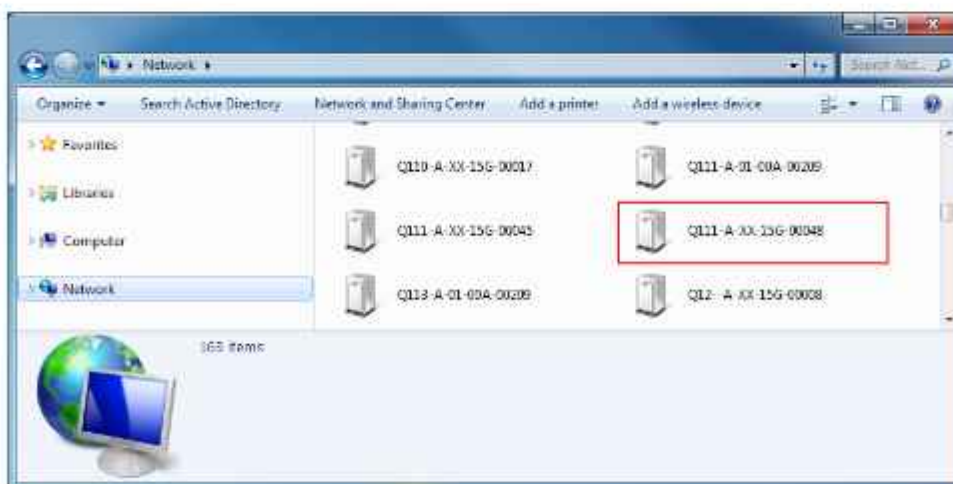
Network ▸

Search Net... 

Organize ▾ Search Active Directory Network and Sharing Center Add a printer Add a wireless device

Favorites

Libraries

Computer

Network

Q110-A-XX-15G-00017

Q111-A-01-00A-00209

Q111-A-XX-15G-00045

Q111-A-XX-15G-00048

Q113-A-01-00A-00209

Q12- A-XX-15G-00008

163 items